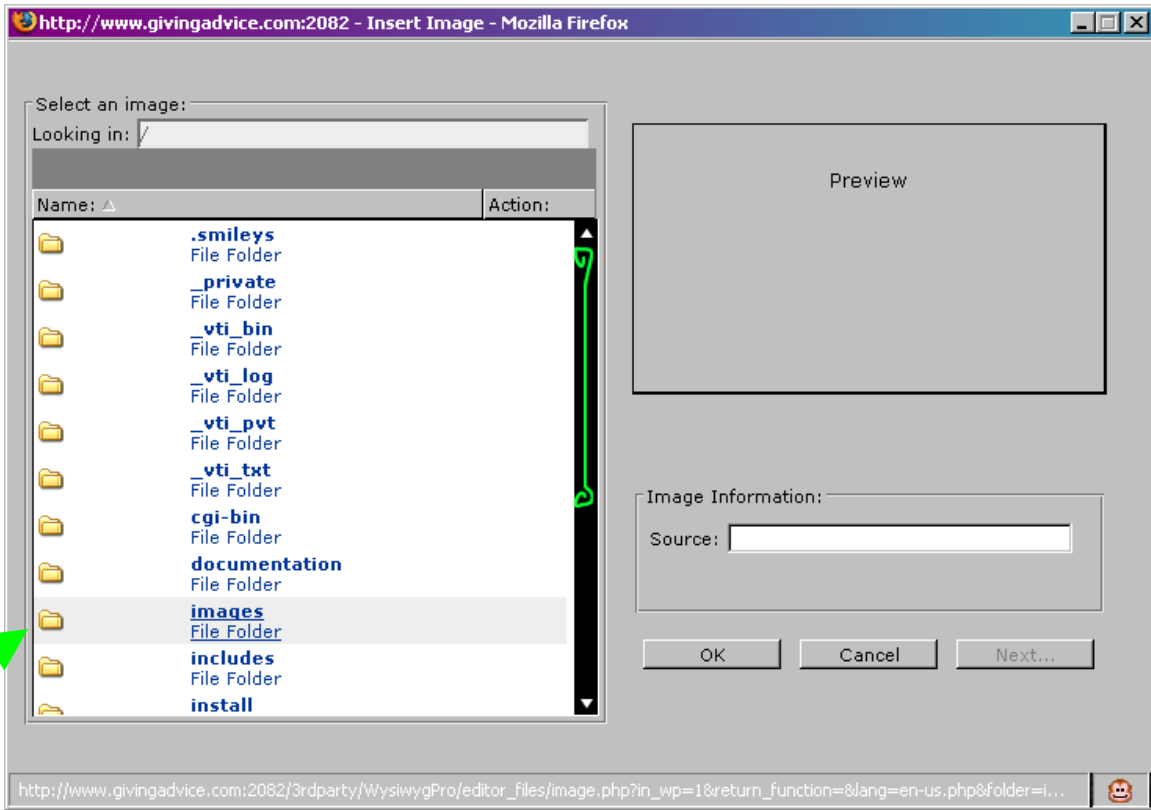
http://www.givingadvice.com:2082 - Insert Image - Mozilla Firefox

Select an image:
Looking in: /

| Name: | Action: |
|---|---|
| .smileys File Folder | |
| _private File Folder | |
| _vti_bin File Folder | |
| _vti_log File Folder | |
| _vti_pvt File Folder | |
| _vti_txt File Folder | |
| cgi-bin File Folder | |
| documentation File Folder | |
| images File Folder | |
| includes File Folder | |
| install | |

Preview

Image Information:
Source:

OK
Cancel
Next...

http://www.givingadvice.com:2082/3rdparty/WysiwygPro/editor_files/image.php?in_wp=1&return_function=&lang=en-us.php&folder=i...